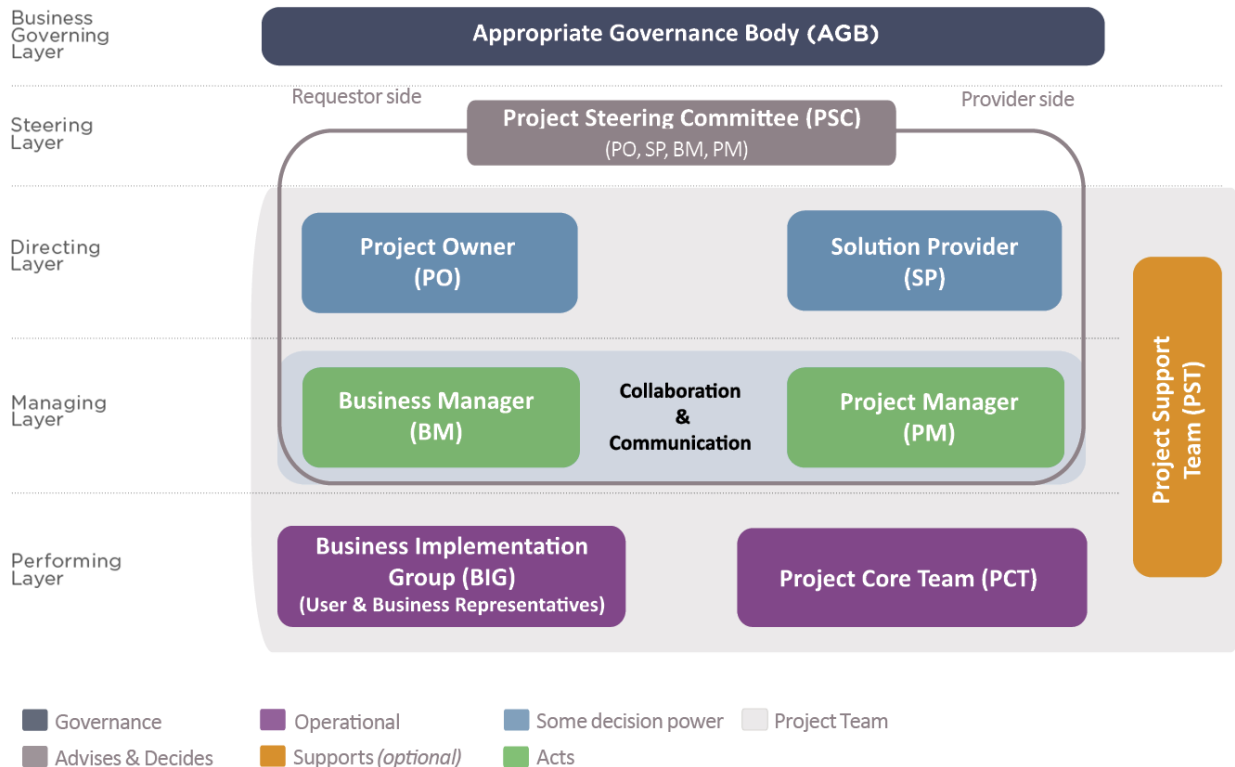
Business Governing Layer

Appropriate Governance Body (AGB)

Steering Layer

Requestor side

Project Steering Committee (PSC)
(PO, SP, BM, PM)

Provider side

Directing Layer

Project Owner (PO)

Solution Provider (SP)

Managing Layer

Business Manager (BM)

Collaboration & Communication

Project Manager (PM)

Project Support Team (PST)

Performing Layer

Business Implementation Group (BIG)
(User & Business Representatives)

Project Core Team (PCT)

Governance
Operational
Some decision power
Project Team
Advises & Decides
Supports *(optional)*
Acts